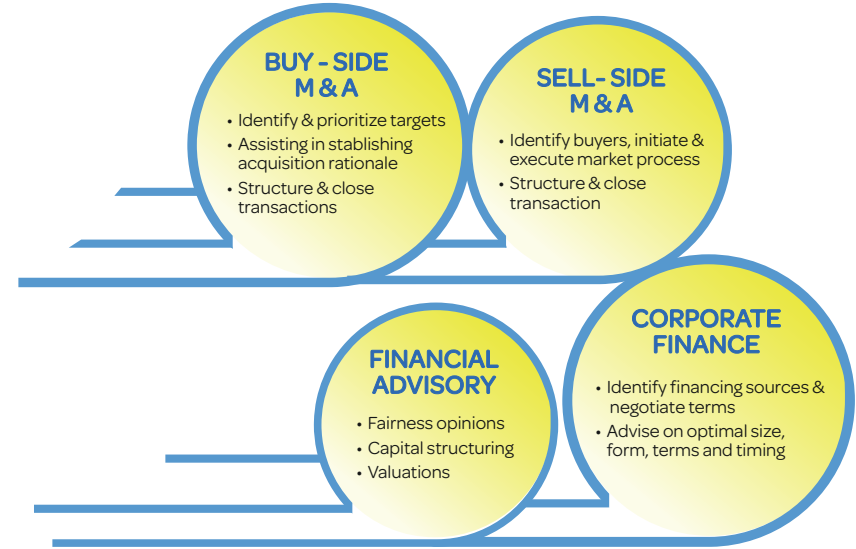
BUY - SIDE
M & A

• Identify & prioritize targets
• Assisting in stablishing acquisition rationale
• Structure & close transactions

SELL- SIDE
M & A

• Identify buyers, initiate & execute market process
• Structure & close transaction

FINANCIAL
ADVISORY

• Fairness opinions
• Capital structuring
• Valuations

CORPORATE
FINANCE

• Identify financing sources & negotiate terms
• Advise on optimal size, form, terms and timing